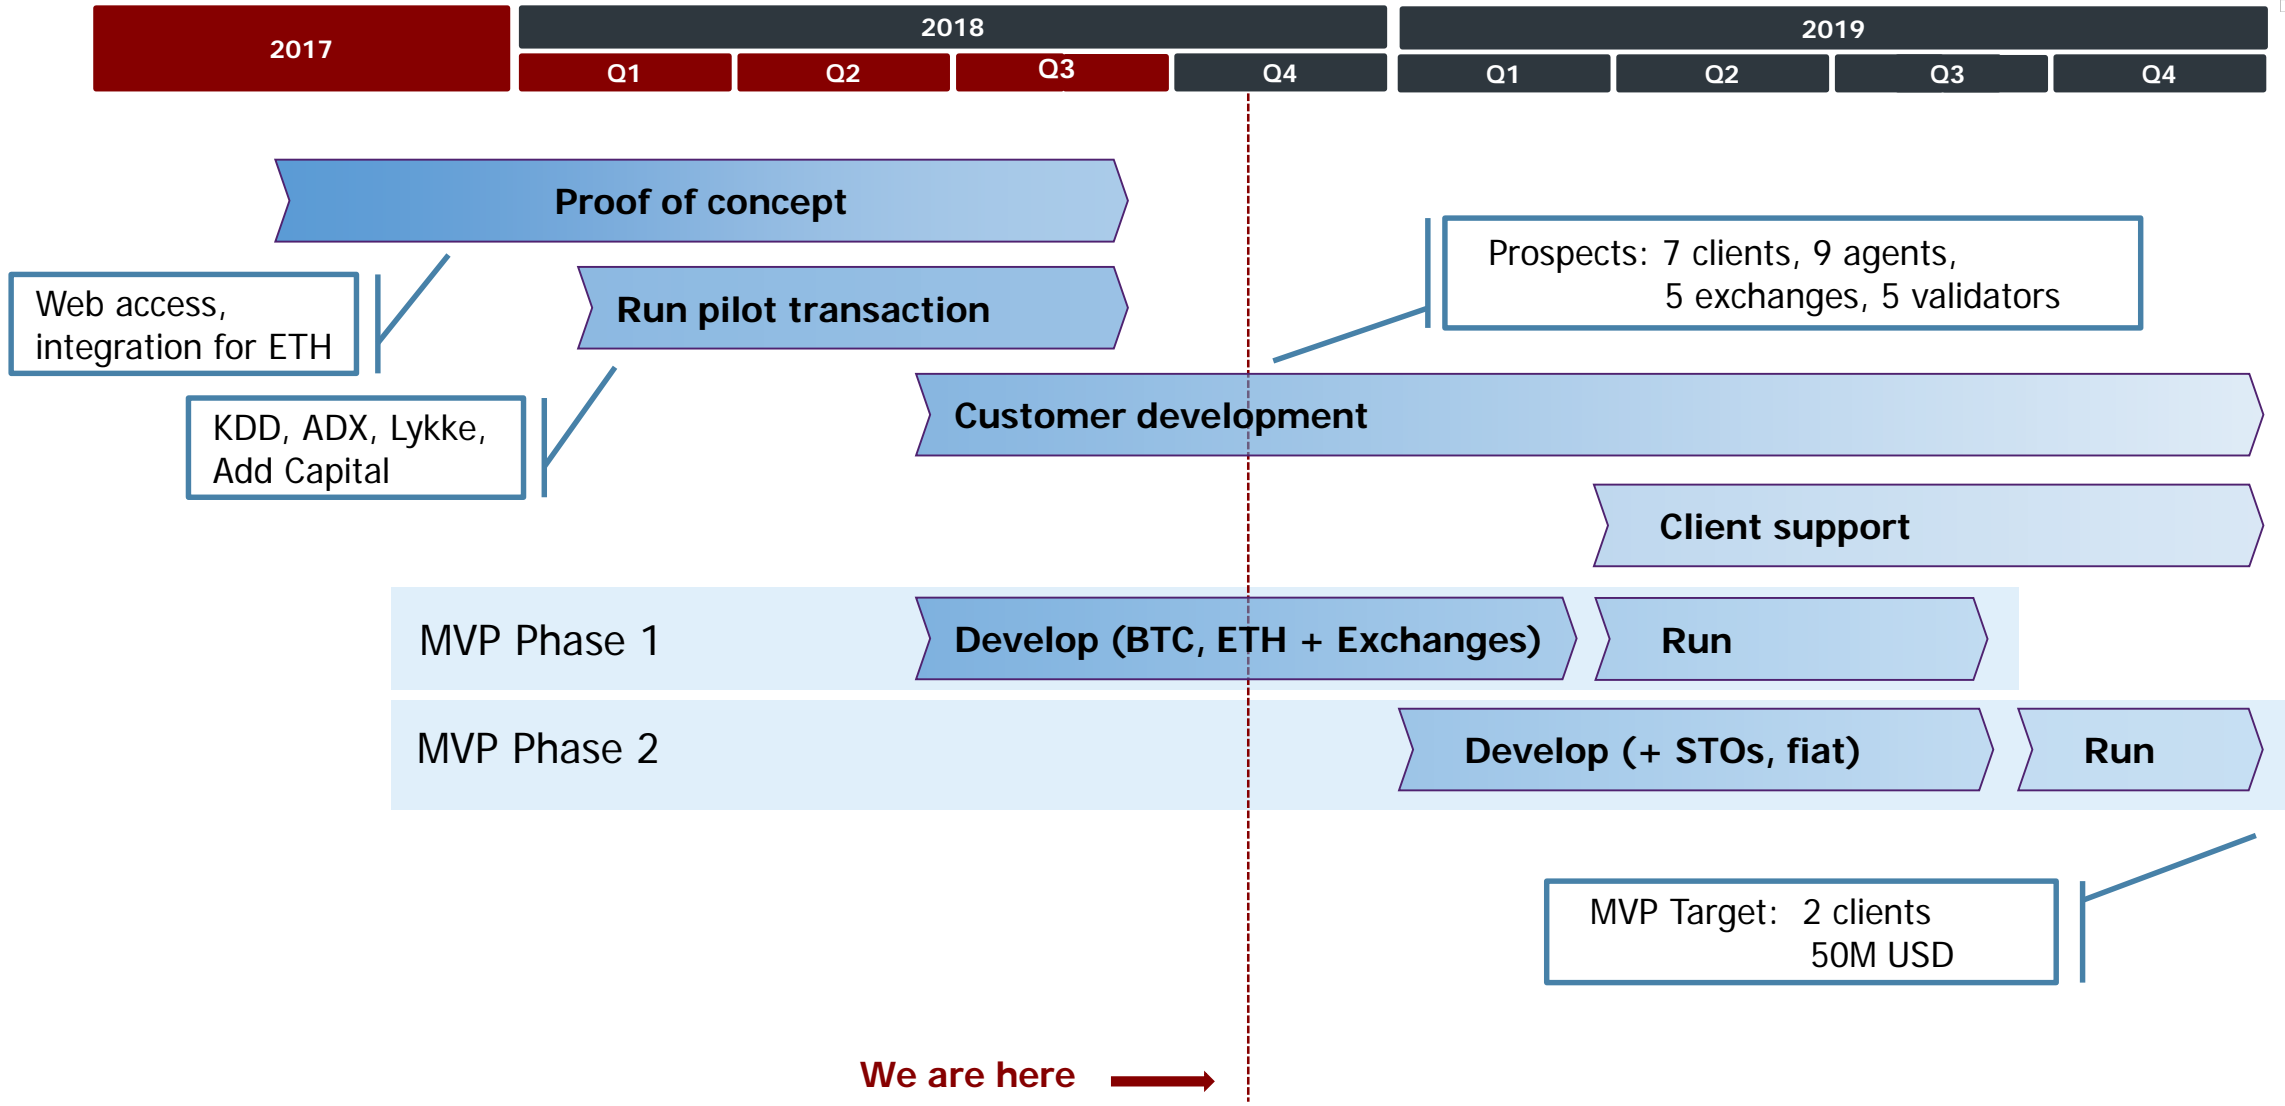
2017

2018

Q1 Q2 Q3 Q4

2019

Q1 Q2 Q3 Q4

Proof of concept

Prospects: 7 clients, 9 agents, 5 exchanges, 5 validators

Web access, integration for ETH

Run pilot transaction

KDD, ADX, Lykke, Add Capital

Customer development

Client support

MVP Phase 1

Develop (BTC, ETH + Exchanges)

Run

MVP Phase 2

Develop (+ STOs, fiat)

Run

MVP Target: 2 clients 50M USD

We are here